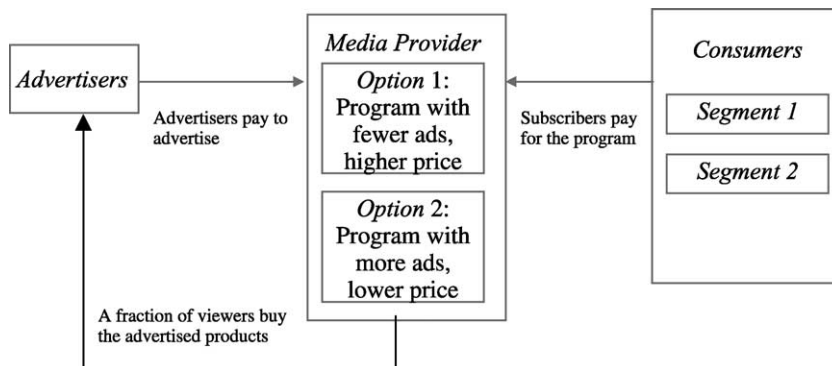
Advertisers

Advertisers pay to advertise

Media Provider

Option 1: Program with fewer ads, higher price

Option 2: Program with more ads, lower price

Subscribers pay for the program

Consumers

Segment 1

Segment 2

A fraction of viewers buy the advertised products